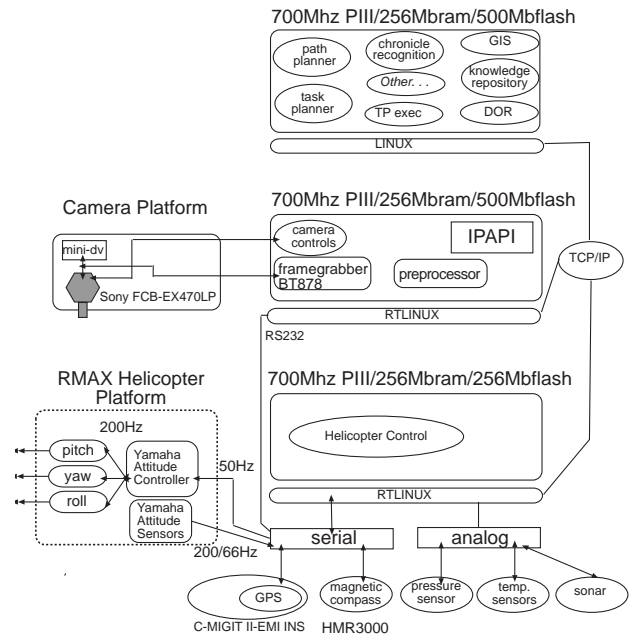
700Mhz PIII/256Mbram/500Mbflash

path planner

chronicle recognition

GIS

Other. . .

task planner

knowledge repository

TP exec

DOR

LINUX

Camera Platform

700Mhz PIII/256Mbram/500Mbflash

mini-dv

camera controls

IPAPI

framegrabber BT878

preprocessor

TCP/IP

Sony FCB-EX470LP

RTLINUX

RS232

RMAX Helicopter Platform

700Mhz PIII/256Mbram/256Mbflash

200Hz

pitch

yaw

roll

Yamaha Attitude Controller

50Hz

Helicopter Control

RTLINUX

Yamaha Attitude Sensors

serial

analog

200/66Hz

GPS

magnetic compass

pressure sensor

temp. sensors

sonar

C-MIGIT II-EMI INS

HMR3000